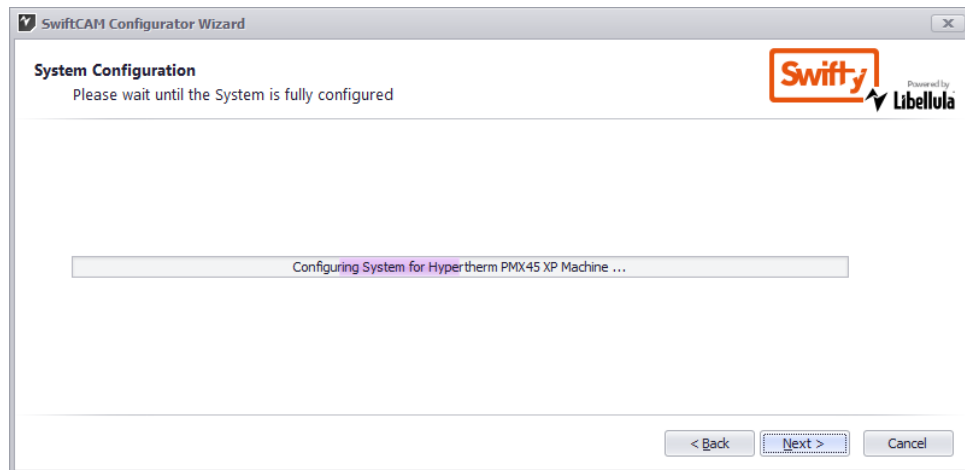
SwiftCAM Configurator Wizard

System Configuration
Please wait until the System is fully configured

Swifty
Powered by
Libellula

Configuring System for Hypertherm PMX45 XP Machine ...

< Back
Next >
Cancel